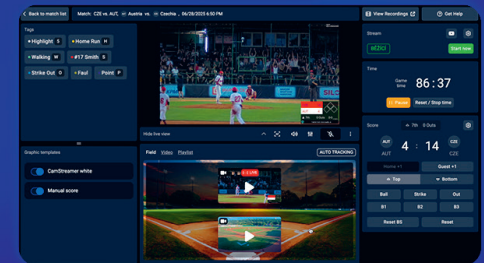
Back to match list
Match: CZE vs. AUT Austria vs. Czechia , 06/28/2025 6:50 PM
View Recordings
Get Help

Tags
+ Highlight S
+ Home Run H
+ Walking W
+ #17 Smith S
+ Strike Out O
+ Foul
Point P

Hide live view

Graphic templates
CamStreamer white
Manual score

Field Video Playlist
AUTO TRACKING

Stream
Start now

Time
Game time
86 : 37
Pause
Reset / Stop time

Score
7th 0 Outs
AUT
4 : 14
CZE
AUT
CZE
Home +1
Guest +1
Top
Bottom
Ball
Strike
Out
B1
B2
B3
Reset BS
Reset